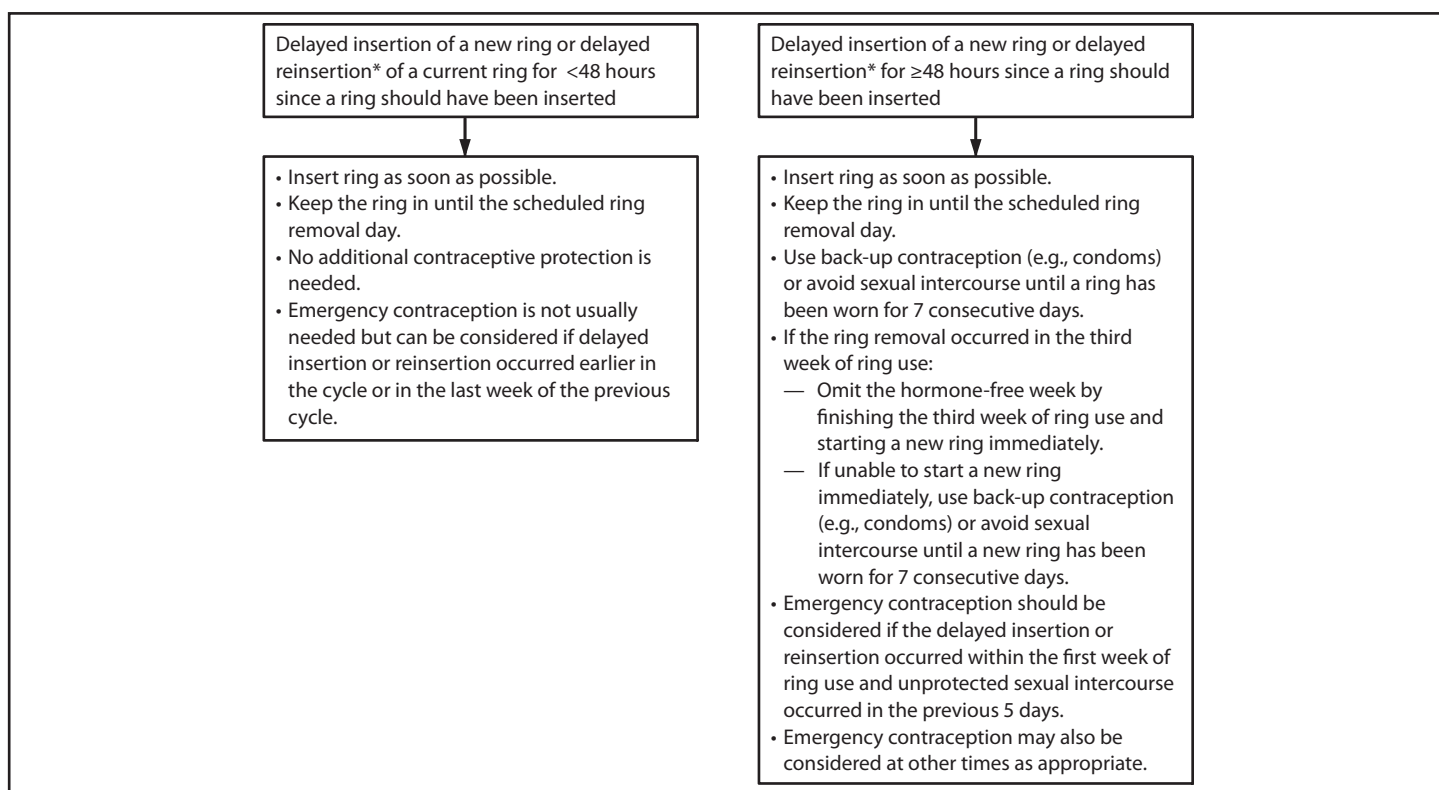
Delayed insertion of a new ring or delayed reinsertion* of a current ring for <48 hours since a ring should have been inserted

• Insert ring as soon as possible.
• Keep the ring in until the scheduled ring removal day.
• No additional contraceptive protection is needed.
• Emergency contraception is not usually needed but can be considered if delayed insertion or reinsertion occurred earlier in the cycle or in the last week of the previous cycle.

Delayed insertion of a new ring or delayed reinsertion* for ≥48 hours since a ring should have been inserted

• Insert ring as soon as possible.
• Keep the ring in until the scheduled ring removal day.
• Use back-up contraception (e.g., condoms) or avoid sexual intercourse until a ring has been worn for 7 consecutive days.
• If the ring removal occurred in the third week of ring use:
— Omit the hormone-free week by finishing the third week of ring use and starting a new ring immediately.
— If unable to start a new ring immediately, use back-up contraception (e.g., condoms) or avoid sexual intercourse until a new ring has been worn for 7 consecutive days.
• Emergency contraception should be considered if the delayed insertion or reinsertion occurred within the first week of ring use and unprotected sexual intercourse occurred in the previous 5 days.
• Emergency contraception may also be considered at other times as appropriate.